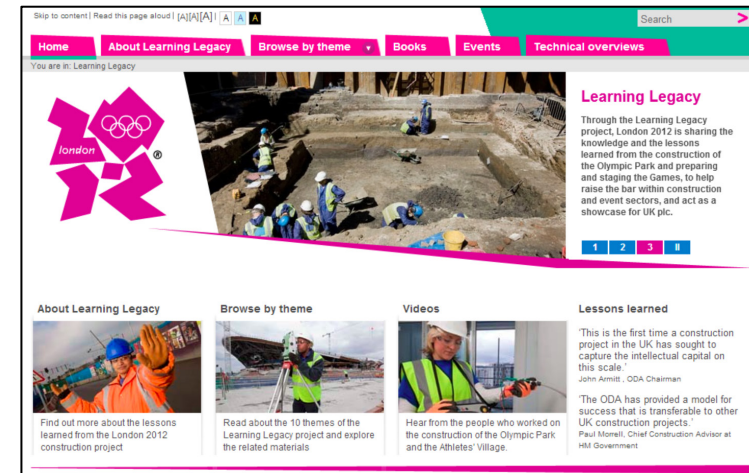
Skip to content | Read this page aloud | [A] [A] [A] | A A A

Search >

Home | About Learning Legacy | Browse by theme | Books | Events | Technical overviews

You are in: Learning Legacy

london ®

Learning Legacy

Through the Learning Legacy project, London 2012 is sharing the knowledge and the lessons learned from the construction of the Olympic Park and preparing and staging the Games, to help raise the bar within construction and event sectors, and act as a showcase for UK plc.

1 2 3 II

About Learning Legacy

Find out more about the lessons learned from the London 2012 construction project

Browse by theme

Read about the 10 themes of the Learning Legacy project and explore the related materials

Videos

Hear from the people who worked on the construction of the Olympic Park and the Athletes' Village.

Lessons learned

'This is the first time a construction project in the UK has sought to capture the intellectual capital on this scale.'
John Armitt , ODA Chairman

'The ODA has provided a model for success that is transferable to other UK construction projects.'
Paul Morrell, Chief Construction Advisor at HM Government